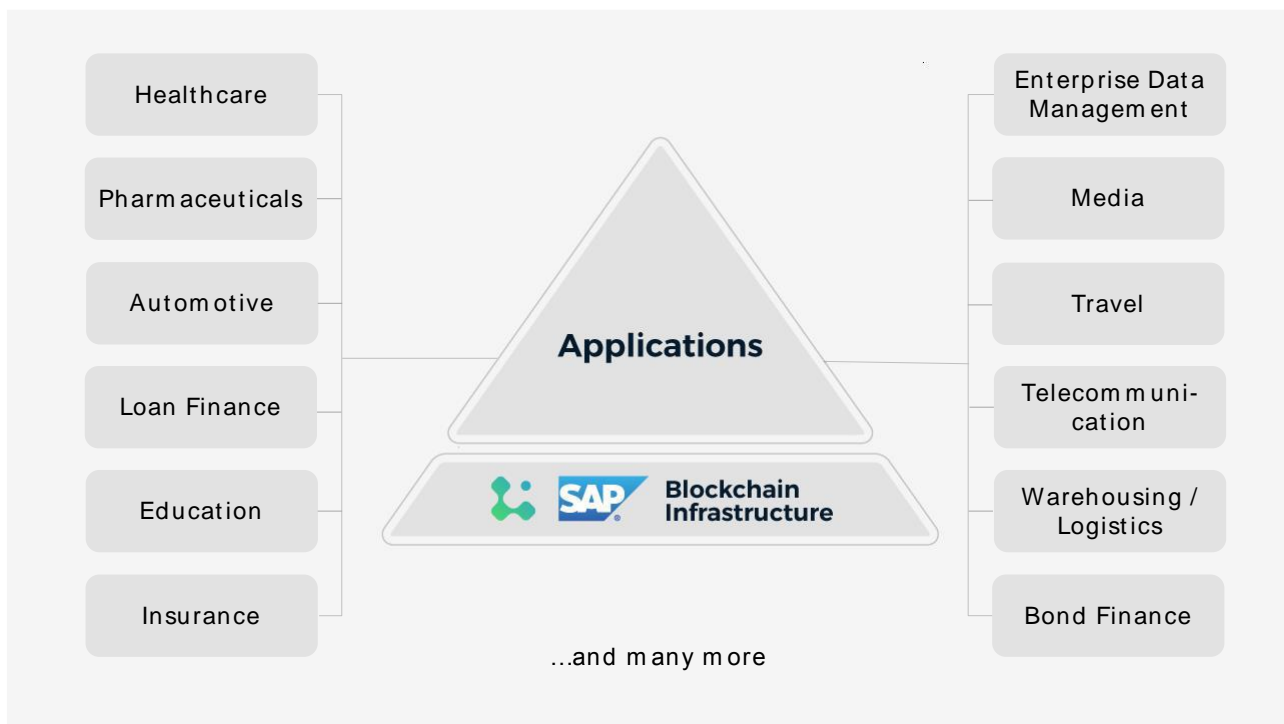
Healthcare

Pharmaceuticals

Automotive

Loan Finance

Education

Insurance

Applications

SAP Blockchain Infrastructure

Enterprise Data Management

Media

Travel

Telecommunication

Warehousing / Logistics

Bond Finance

...and many more